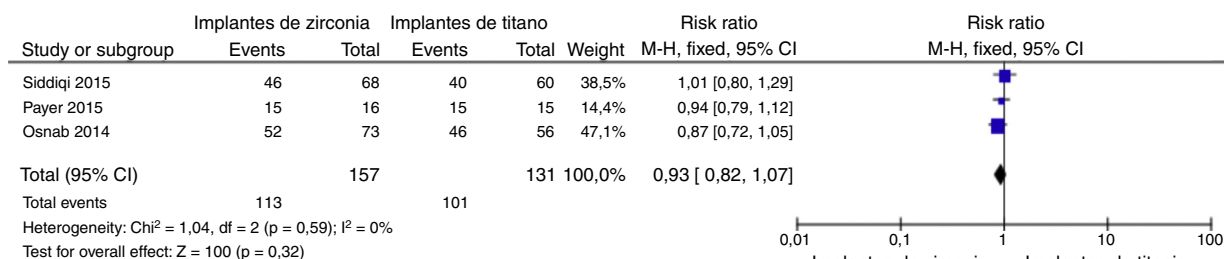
| | Implantes de zirconia | | Implantes de titano | | | Risk ratio |
|---|---|---|---|---|---|---|
| Study or subgroup | Events | Total | Events | Total | Weight | M-H, fixed, 95% CI |
| Siddiqi 2015 | 46 | 68 | 40 | 60 | 38,5% | 1,01 [0,80, 1,29] |
| Payer 2015 | 15 | 16 | 15 | 15 | 14,4% | 0,94 [0,79, 1,12] |
| Osnab 2014 | 52 | 73 | 46 | 56 | 47,1% | 0,87 [0,72, 1,05] |
| Total (95% CI) | | 157 | | 131 | 100,0% | 0,93 [ 0,82, 1,07] |
| Total events | 113 | | 101 | | | |

Heterogeneity: Chi$^2$ = 1,04, df = 2 (p = 0,59); I$^2$ = 0%
Test for overall effect: Z = 100 (p = 0,32)

Risk ratio
M-H, fixed, 95% CI

0,01 0,1 1 10 100

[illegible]